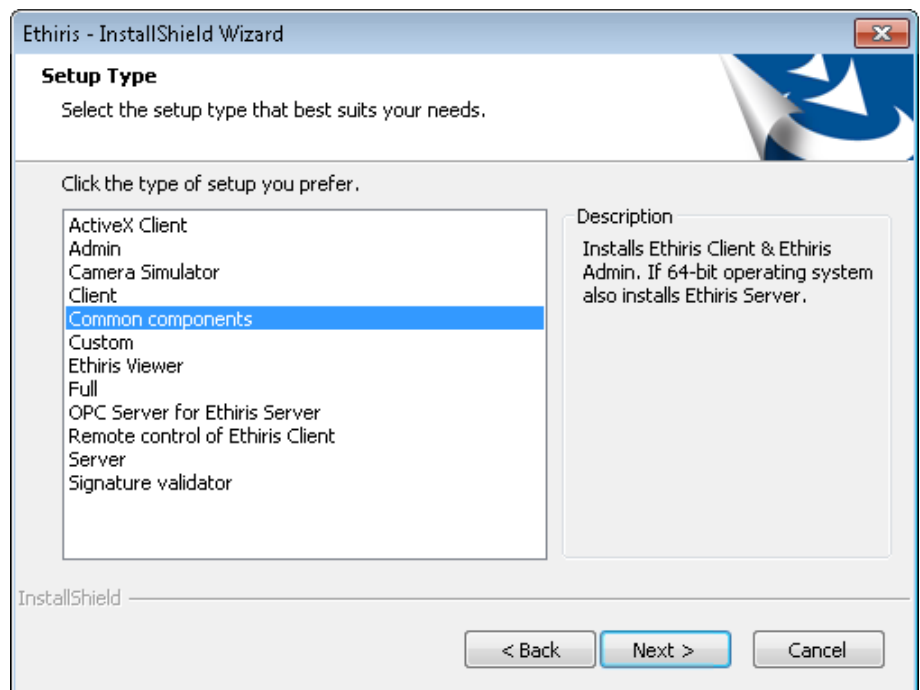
Ethiris - InstallShield Wizard

Setup Type

Select the setup type that best suits your needs.

Click the type of setup you prefer.

ActiveX Client
Admin
Camera Simulator
Client
Common components
Custom
Ethiris Viewer
Full
OPC Server for Ethiris Server
Remote control of Ethiris Client
Server
Signature validator

Description

Installs Ethiris Client & Ethiris Admin. If 64-bit operating system also installs Ethiris Server.

InstallShield

< Back

Next >

Cancel